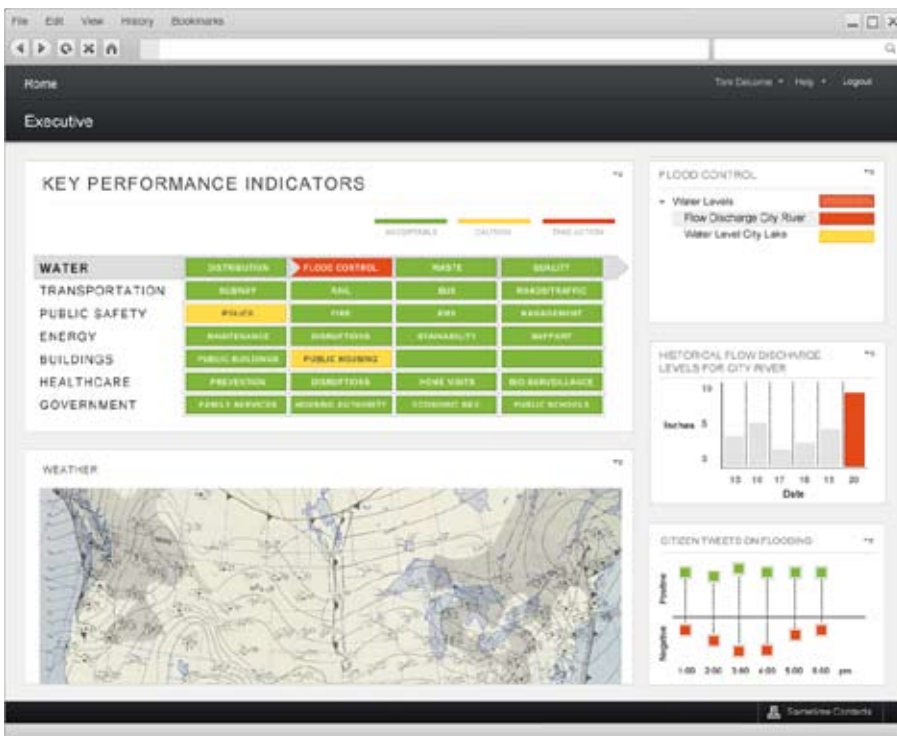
File Edit View History Bookmarks

Home

Tom Delcome ▾ Help ▾ Logout

Executive

KEY PERFORMANCE INDICATORS

ACCEPTABLE CAUTION TAKE ACTION

| WATER | DISTRIBUTION | FLOOD CONTROL | WASTE | QUALITY |
|---|---|---|---|---|
| TRANSPORTATION | SUBWAY | RAIL | BUS | ROADS/TRAFFIC |
| PUBLIC SAFETY | POLICE | FIRE | EMS | MANAGEMENT |
| ENERGY | MAINTENANCE | DISRUPTIONS | SUSTAINABILITY | AIRPORT |
| BUILDINGS | PUBLIC BUILDINGS | PUBLIC HOUSING | | |
| HEALTHCARE | PREVENTION | DISRUPTIONS | HOME VISITS | BIO SURVEILLANCE |
| GOVERNMENT | FAMILY SERVICES | HOUSING AUTHORITY | ECONOMIC DEV | PUBLIC SCHOOLS |

WEATHER

FLOOD CONTROL

Water Levels
Flow Discharge City River
Water Level City Lake

HISTORICAL FLOW DISCHARGE LEVELS FOR CITY RIVER

10
Inches 5
0

15 16 17 18 19 20
Date

CITIZEN TWEETS ON FLOODING

Positive
Negative

1:00 2:00 3:00 4:00 5:00 6:00 pm

Sametime Contacts